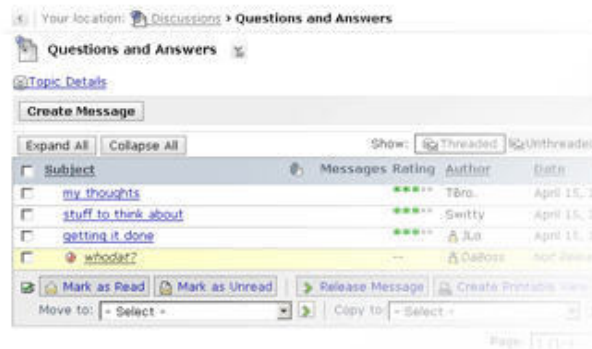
Your location: Discussions > Questions and Answers

Questions and Answers

Topic Details

Create Message

Expand All | Collapse All

Show: Threaded | Unthreaded

| Subject | Messages | Rating | Author | Date |
|---|---|---|---|---|
| my thoughts | | | Tbro. | April 15, |
| stuff to think about | | | Switty | April 15, |
| getting it done | | | JLo | April 15, |
| whodat? | | --- | DaBoss | Not Rele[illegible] |

Mark as Read | Mark as Unread | Release Message | Create Printable View

Move to: - Select - | Copy to: - Select -

Page: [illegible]